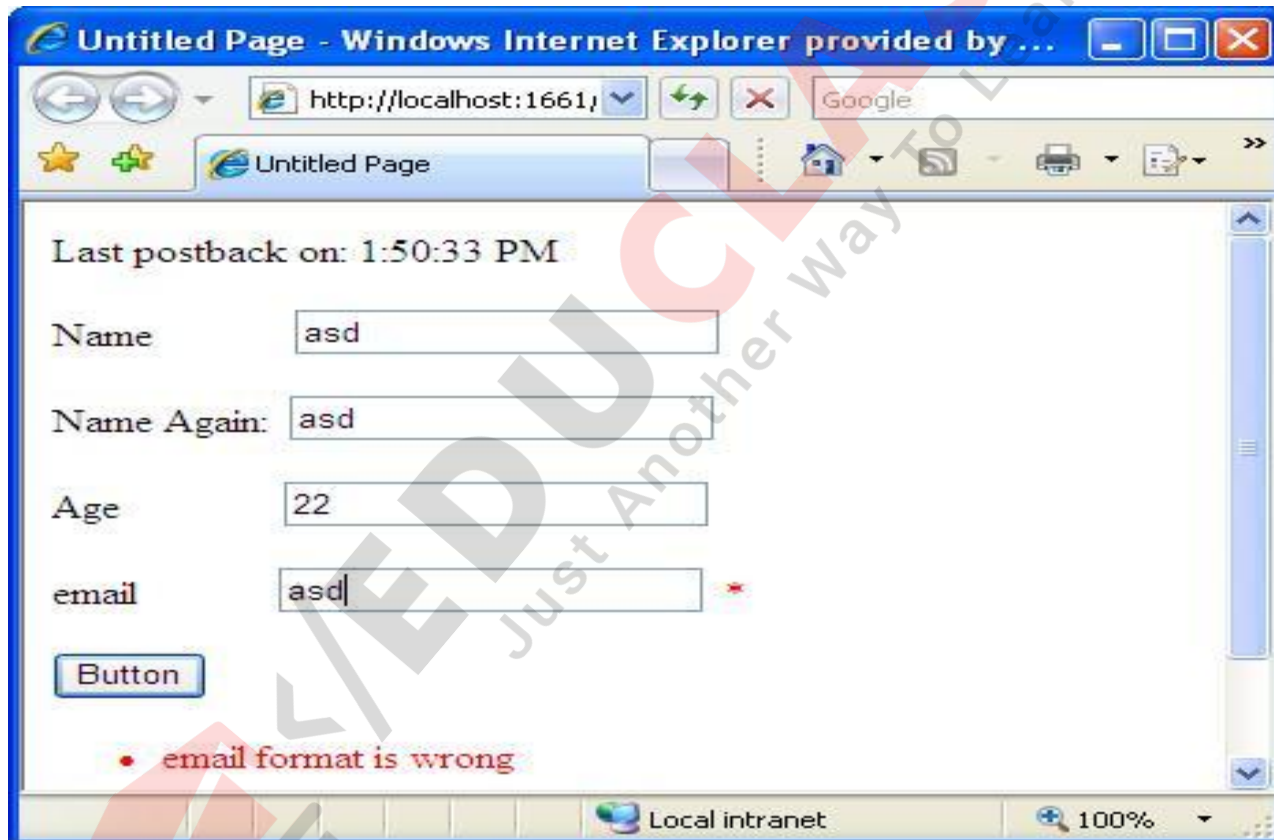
Untitled Page - Windows Internet Explorer provided by ...

http://localhost:1661/

Google

Untitled Page

Last postback on: 1:50:33 PM

Name asd

Name Again: asd

Age 22

email asd *

Button

- email format is wrong

Local intranet

100%

EDUCBA

Just Another Way To Learn